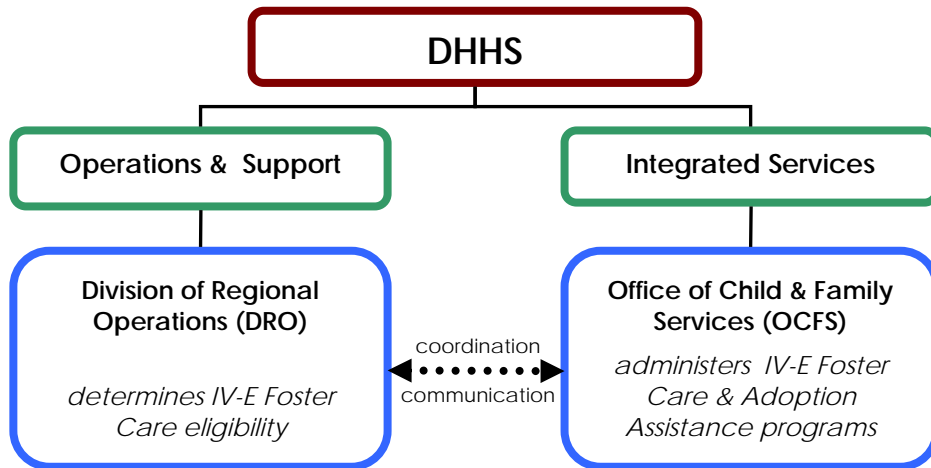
DHHS

Operations & Support

Integrated Services

Division of Regional Operations (DRO)

determines IV-E Foster Care eligibility

coordination

communication

Office of Child & Family Services (OCFS)

administers IV-E Foster Care & Adoption Assistance programs